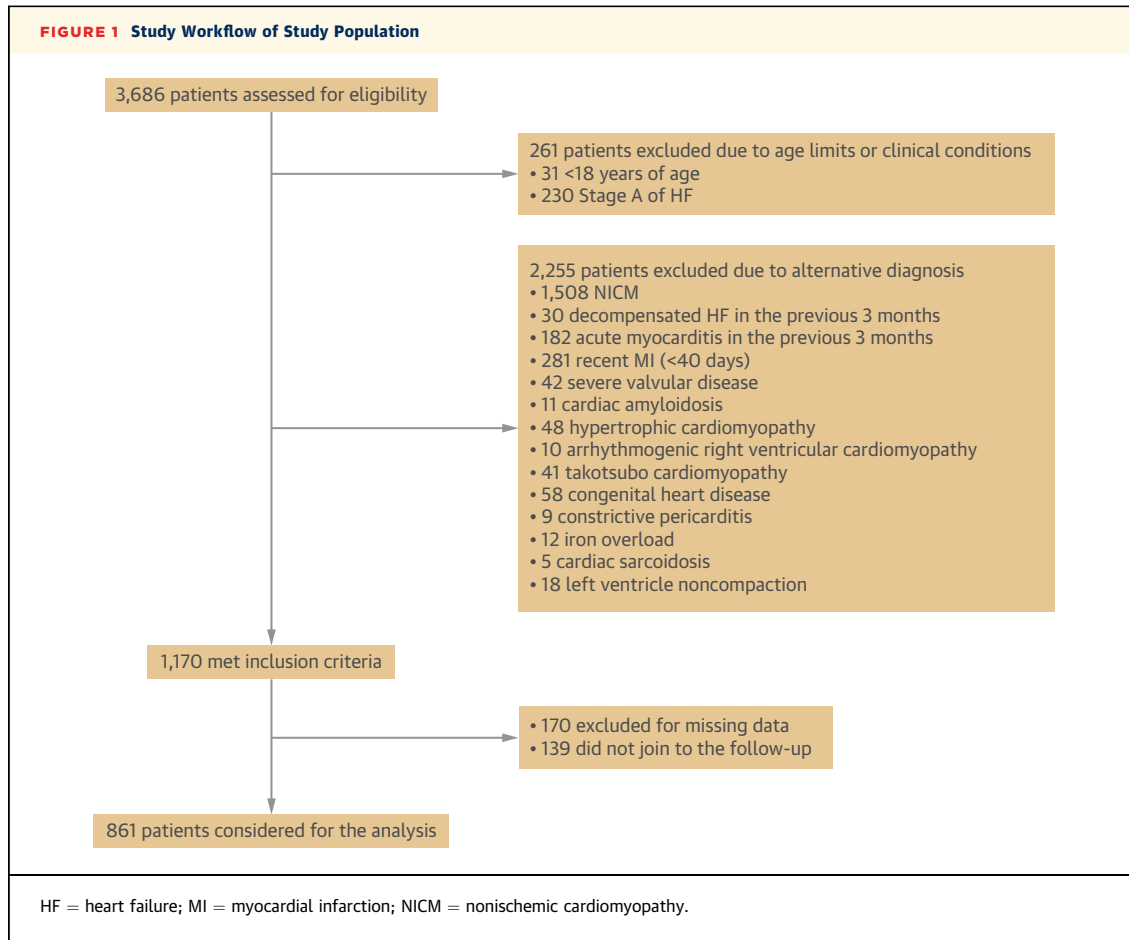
FIGURE 1 Study Workflow of Study Population

3,686 patients assessed for eligibility

261 patients excluded due to age limits or clinical conditions
• 31 <18 years of age
• 230 Stage A of HF

2,255 patients excluded due to alternative diagnosis
• 1,508 NICM
• 30 decompensated HF in the previous 3 months
• 182 acute myocarditis in the previous 3 months
• 281 recent MI (<40 days)
• 42 severe valvular disease
• 11 cardiac amyloidosis
• 48 hypertrophic cardiomyopathy
• 10 arrhythmogenic right ventricular cardiomyopathy
• 41 takotsubo cardiomyopathy
• 58 congenital heart disease
• 9 constrictive pericarditis
• 12 iron overload
• 5 cardiac sarcoidosis
• 18 left ventricle noncompaction

1,170 met inclusion criteria

• 170 excluded for missing data
• 139 did not join to the follow-up

861 patients considered for the analysis

HF = heart failure; MI = myocardial infarction; NICM = nonischemic cardiomyopathy.